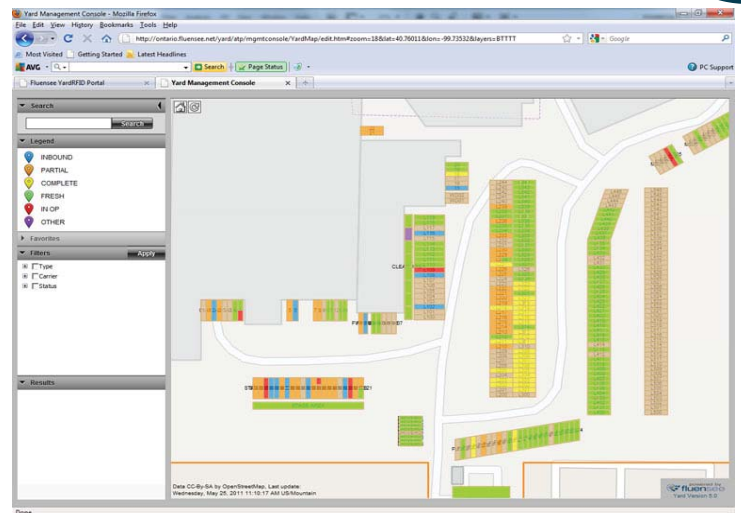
Yard Management Console - Mozilla Firefox

File Edit View History Bookmarks Tools Help

http://ontario.fluensee.net/yard/atp/mgmtconsole/YardMap/edit.htm#zoom=18&lat=40.76011&lon=-99.73532&layers=BTTTT

Google

Most Visited Getting Started Latest Headlines

AVG Search Page Status

PC Support

Fluensee YardRFID Portal

Yard Management Console

Search

Search

Legend

INBOUND

PARTIAL

COMPLETE

FRESH

IN OP

OTHER

Favorites

Filters

Apply

Type

Carrier

Status

Results

Data CC-By-SA by OpenStreetMap, Last update: Wednesday, May 25, 2011 11:10:17 AM US/Mountain

powered by fluensee

Yard Version 5.0

Done